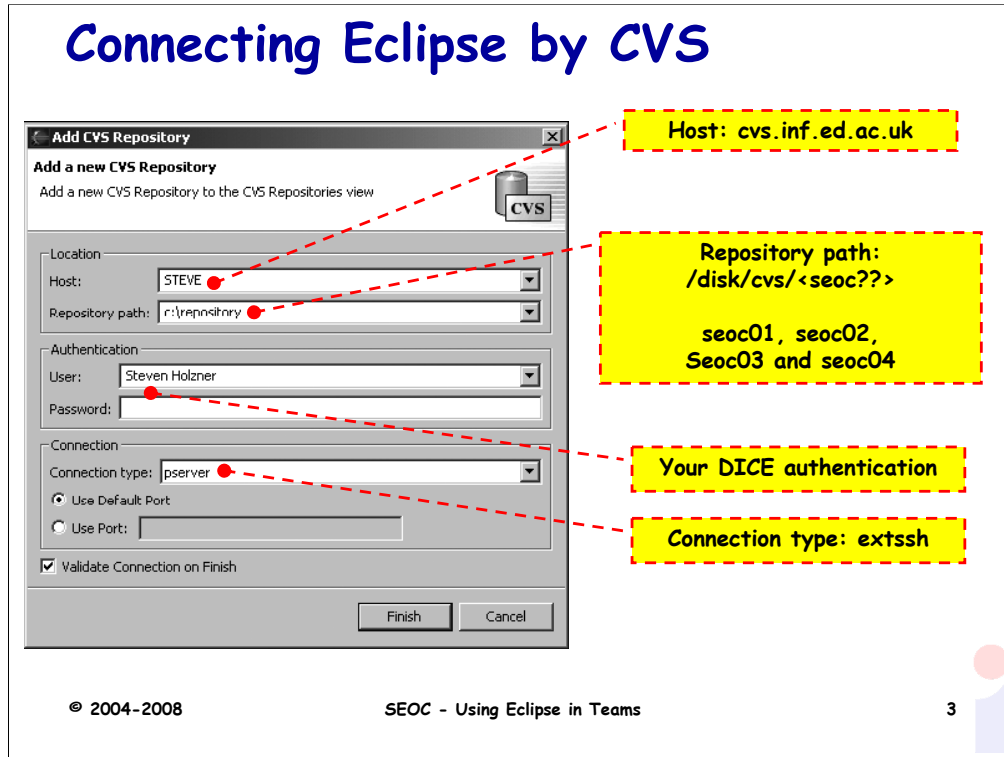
Connecting Eclipse by CVS

Add CVS Repository

Add a new CVS Repository

Add a new CVS Repository to the CVS Repositories view

CVS

Location

Host: STEVE

Repository path: c:\repository

Authentication

User: Steven Holzner

Password:

Connection

Connection type: pserver

Use Default Port

Use Port:

Validate Connection on Finish

Finish

Cancel

Host: cvs.inf.ed.ac.uk

Repository path: /disk/cvs/<seoc??>

seoc01, seoc02, Seoc03 and seoc04

Your DICE authentication

Connection type: extssh

© 2004-2008

SEOC - Using Eclipse in Teams

3